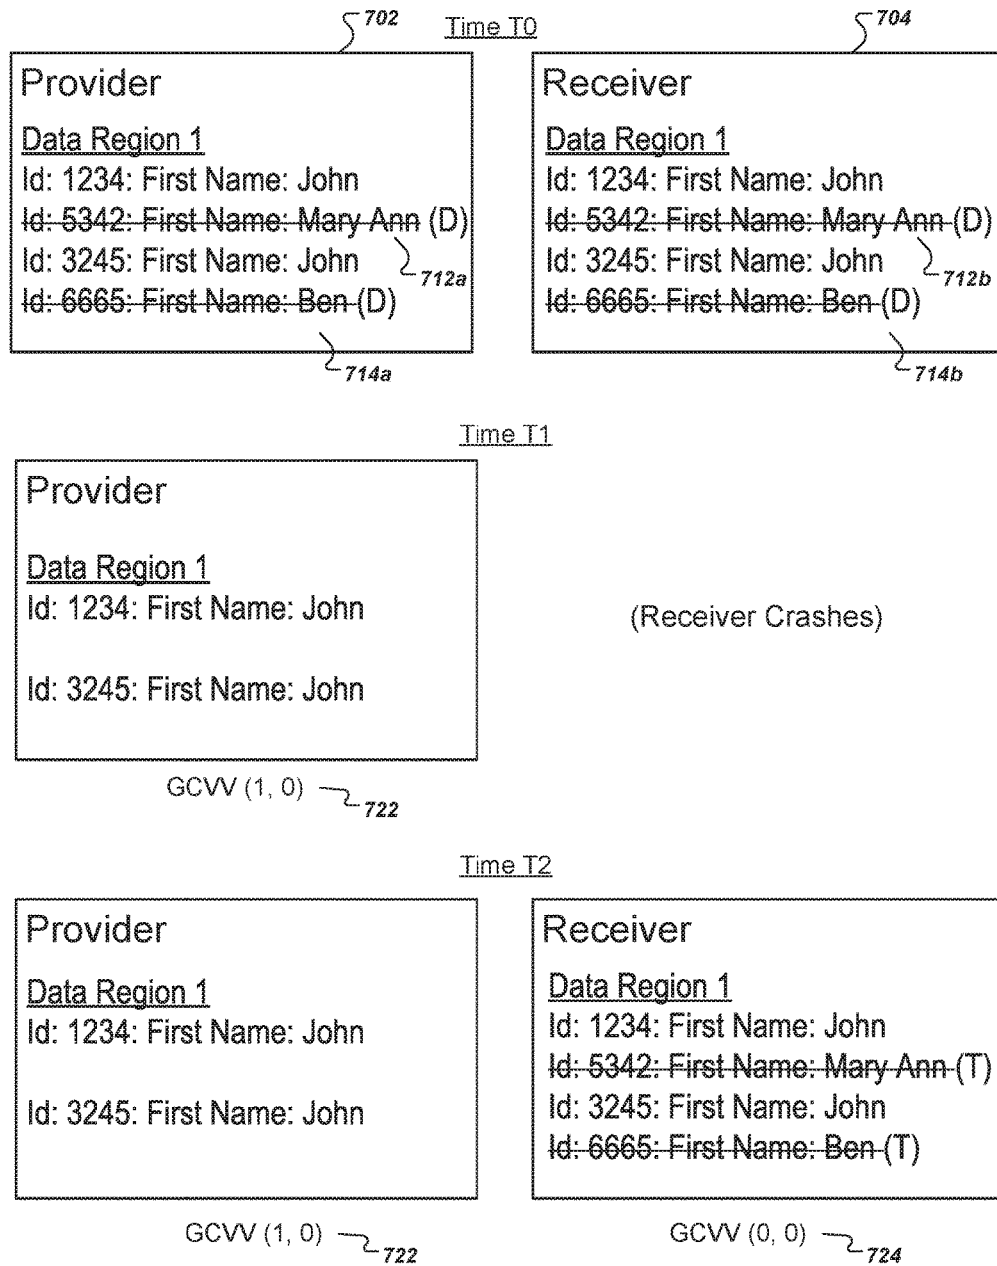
702

Time T0

704

Provider

Data Region 1
Id: 1234: First Name: John
~~Id: 5342: First Name: Mary Ann~~ (D)
Id: 3245: First Name: John
~~Id: 6665: First Name: Ben~~ (D)

712a

714a

Receiver

Data Region 1
Id: 1234: First Name: John
~~Id: 5342: First Name: Mary Ann~~ (D)
Id: 3245: First Name: John
~~Id: 6665: First Name: Ben~~ (D)

712b

714b

Time T1

Provider

Data Region 1
Id: 1234: First Name: John

Id: 3245: First Name: John

GCVV (1, 0)

722

(Receiver Crashes)

Time T2

Provider

Data Region 1
Id: 1234: First Name: John

Id: 3245: First Name: John

GCVV (1, 0)

722

Receiver

Data Region 1
Id: 1234: First Name: John
~~Id: 5342: First Name: Mary Ann~~ (T)
Id: 3245: First Name: John
~~Id: 6665: First Name: Ben~~ (T)

GCVV (0, 0)

724